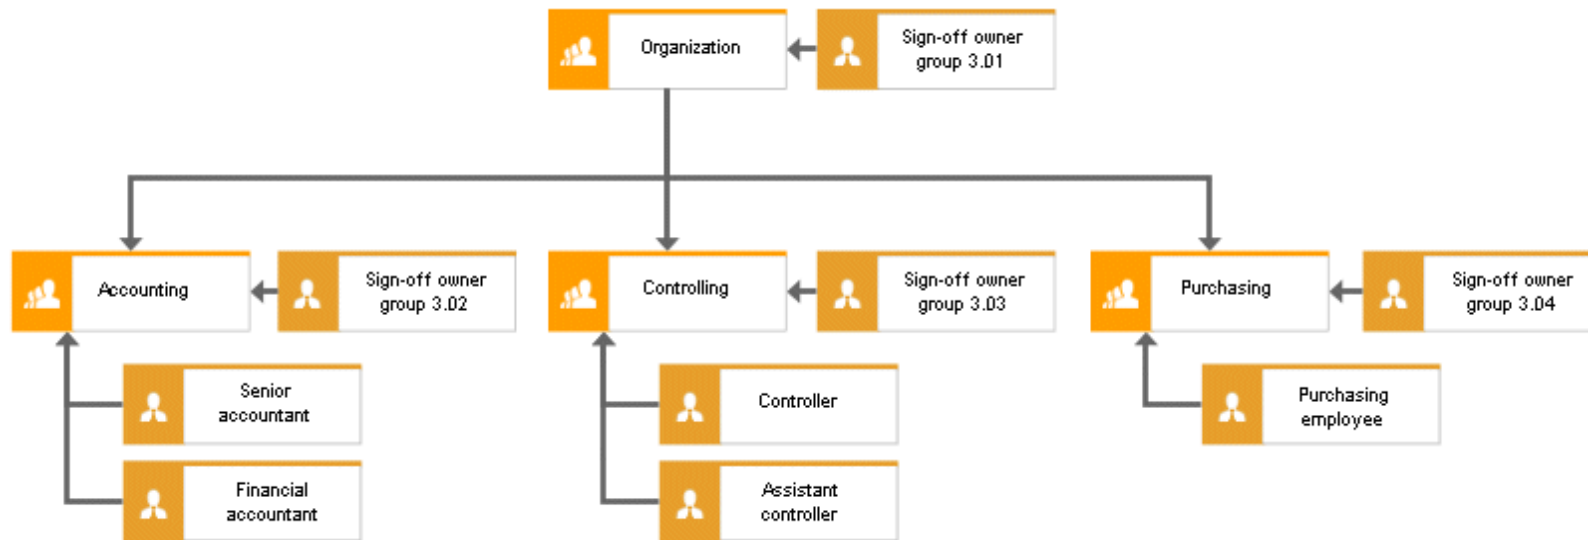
Organization

Sign-off owner group 3.01

Accounting

Sign-off owner group 3.02

Controlling

Sign-off owner group 3.03

Purchasing

Sign-off owner group 3.04

Senior accountant

Financial accountant

Controller

Assistant controller

Purchasing employee